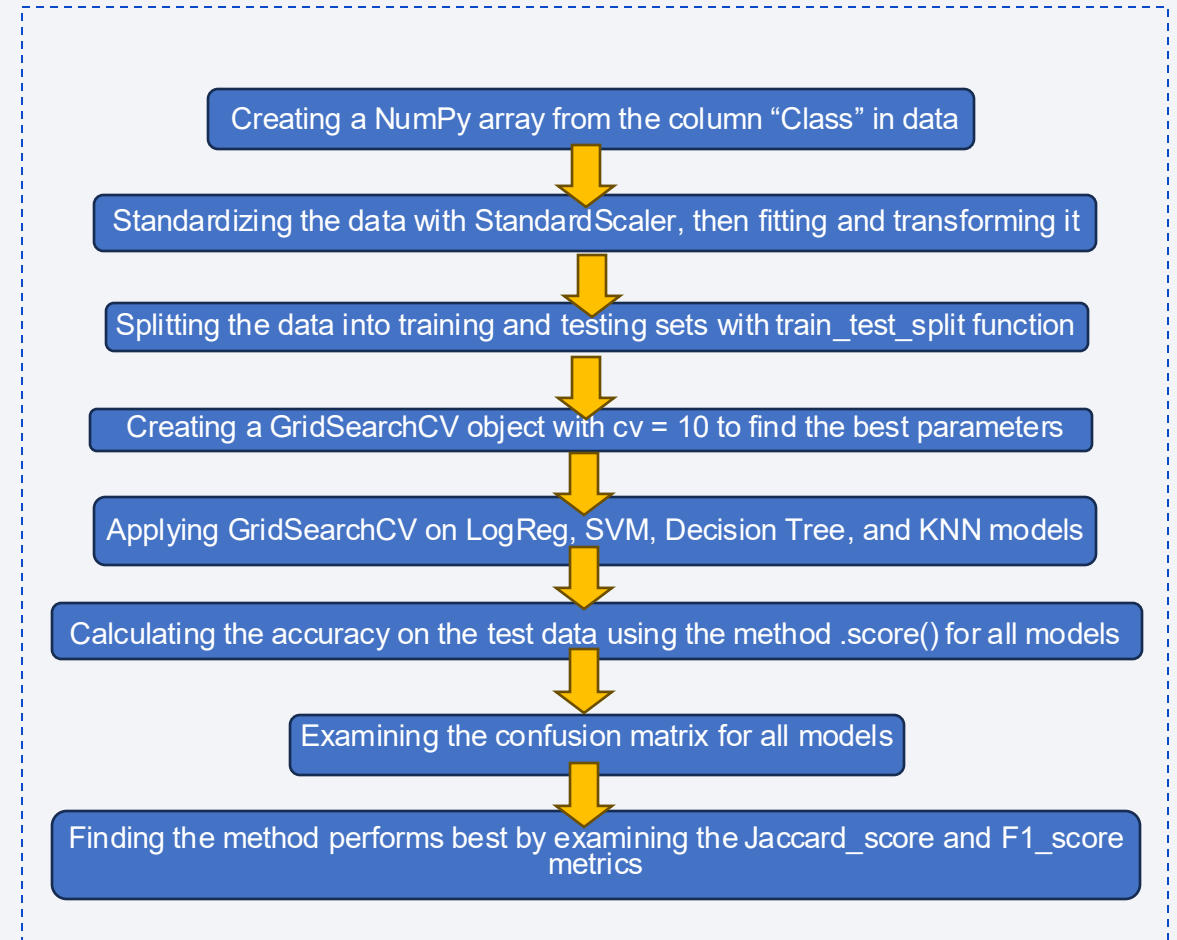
Creating a NumPy array from the column “Class” in data

Standardizing the data with StandardScaler, then fitting and transforming it

Splitting the data into training and testing sets with train_test_split function

Creating a GridSearchCV object with cv = 10 to find the best parameters

Applying GridSearchCV on LogReg, SVM, Decision Tree, and KNN models

Calculating the accuracy on the test data using the method .score() for all models

Examining the confusion matrix for all models

Finding the method performs best by examining the Jaccard_score and F1_score metrics